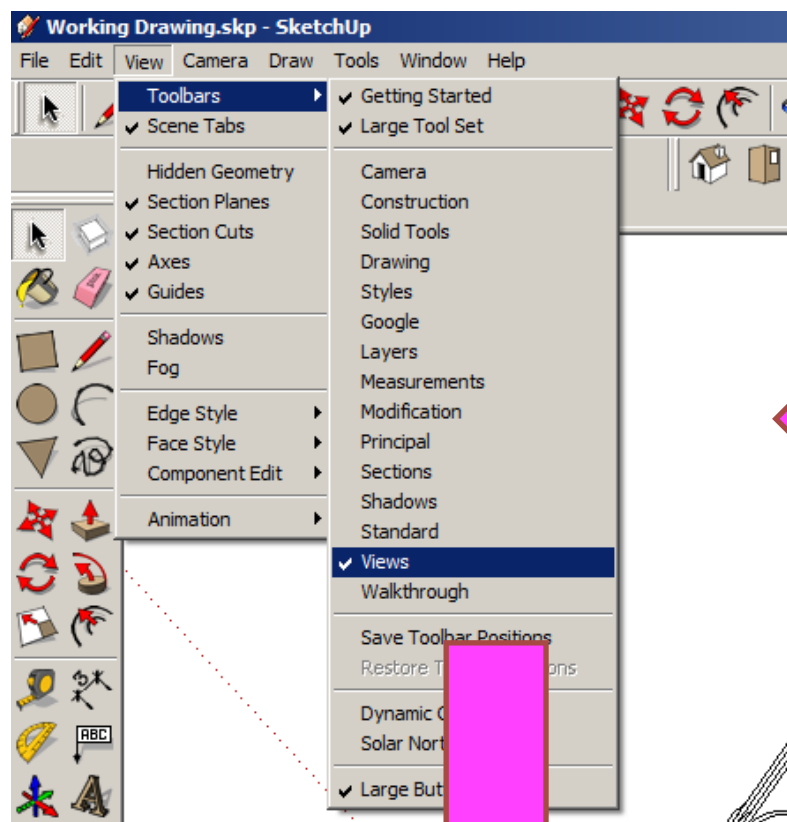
Working Drawing.skp - SketchUp

File Edit View Camera Draw Tools Window Help

Toolbars
✔ Scene Tabs

Hidden Geometry
✔ Section Planes
✔ Section Cuts
✔ Axes
✔ Guides

Shadows
Fog

Edge Style
Face Style
Component Edit

Animation

✔ Getting Started
✔ Large Tool Set

Camera
Construction
Solid Tools
Drawing
Styles
Google
Layers
Measurements
Modification
Principal
Sections
Shadows
Standard
✔ Views
Walkthrough

Save Toolbar Positions
Restore T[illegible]ons

Dynamic C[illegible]
Solar Nort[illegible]

✔ Large But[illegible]

ABC